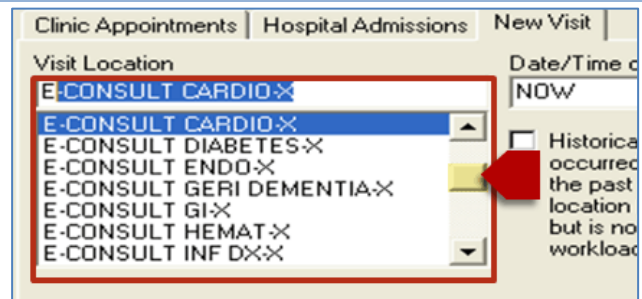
Clinic Appointments | Hospital Admissions | New Visit

Visit Location

E-CONSULT CARDIO-X

E-CONSULT CARDIO-X
E-CONSULT DIABETES-X
E-CONSULT ENDO-X
E-CONSULT GERI DEMENTIA-X
E-CONSULT GI-X
E-CONSULT HEMAT-X
E-CONSULT INF DX-X

Date/Time o

NOW

Historica
occurred
the past
location
but is no
workloa